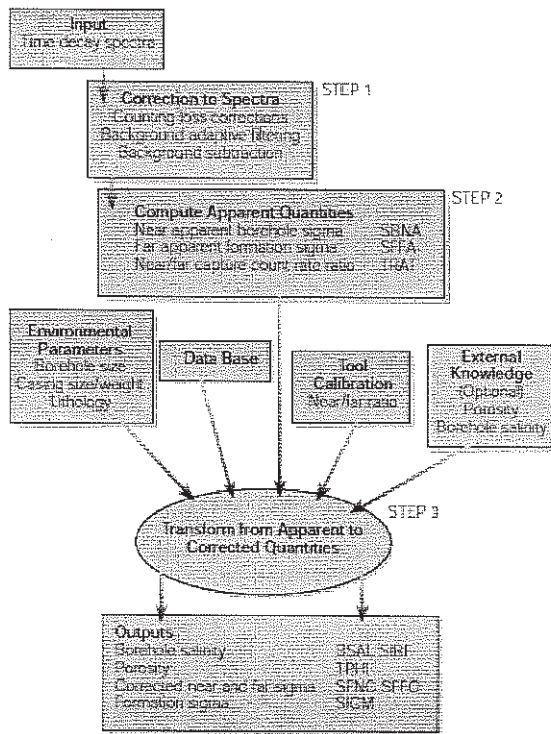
Input
Time decay spectra

STEP 1

Correction to Spectra
Counting loss corrections
Background adaptive filtering
Background subtraction

STEP 2

Compute Apparent Quantities
Near apparent borehole sigma SBNA
Far apparent formation sigma SFFA
Near/far capture count rate ratio TRAT

Environmental Parameters
Borehole size
Casing size/weight
Lithology

Data Base

Tool Calibration
Near/far ratio

External Knowledge
(Optional)
Porosity
Borehole salinity

STEP 3

Transform from Apparent to Corrected Quantities

Outputs
Borehole salinity BSAL SIBF
Porosity TPHI
Corrected near and far sigma SFNC SFFC
Formation sigma SIGM